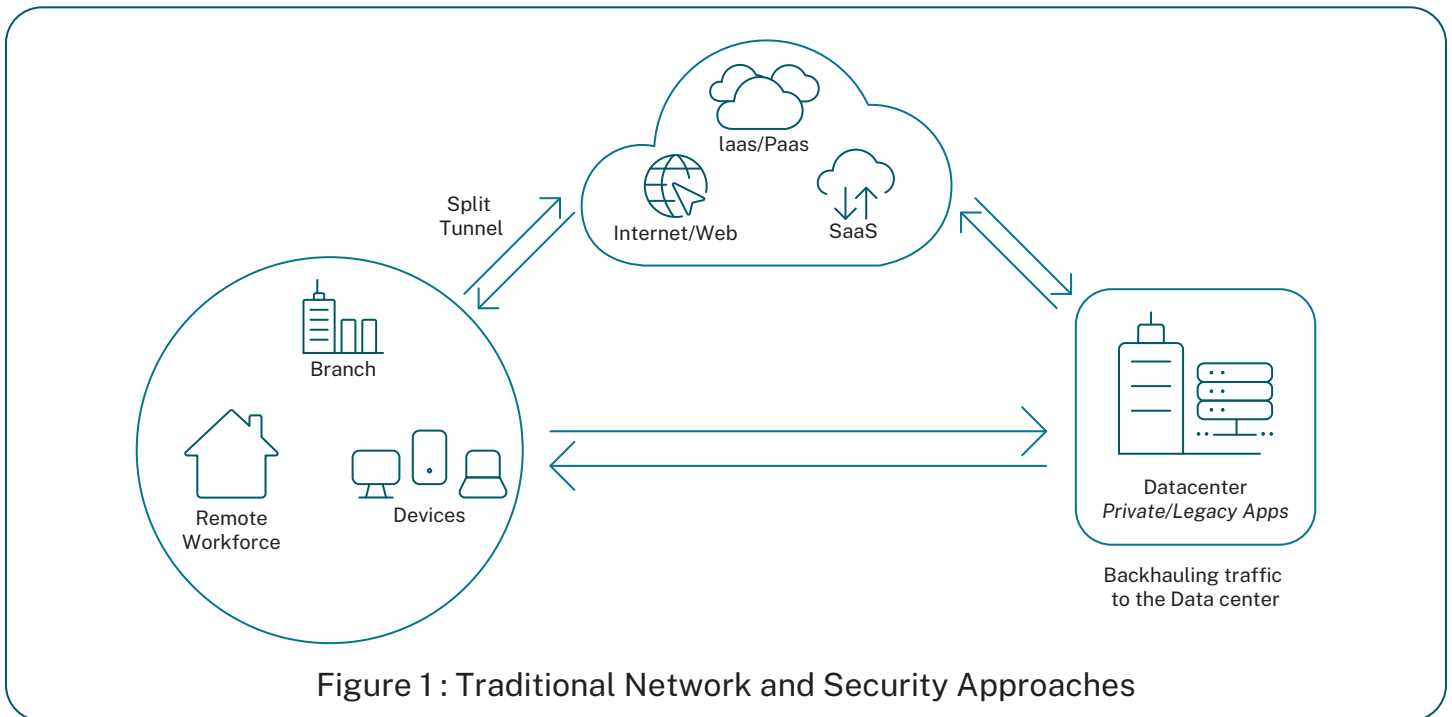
Iaas/Paas

Split Tunnel

Internet/Web

SaaS

Branch

Remote Workforce

Devices

Datacenter
*Private/Legacy Apps*

Backhauling traffic to the Data center

Figure 1 : Traditional Network and Security Approaches